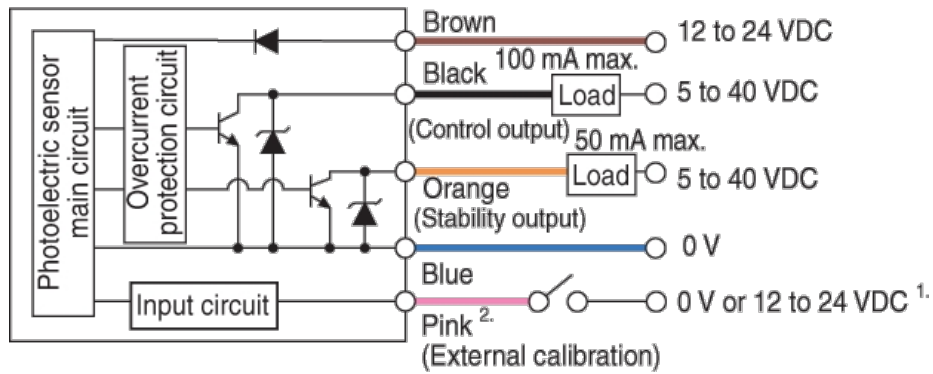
Photoelectric sensor main circuit

Overcurrent protection circuit

Input circuit

Brown

12 to 24 VDC

100 mA max.

Black

Load

5 to 40 VDC

(Control output)

50 mA max.

Load

5 to 40 VDC

Orange

(Stability output)

0 V

Blue

0 V or 12 to 24 VDC $^{1.}$

Pink $^{2.}$

(External calibration)